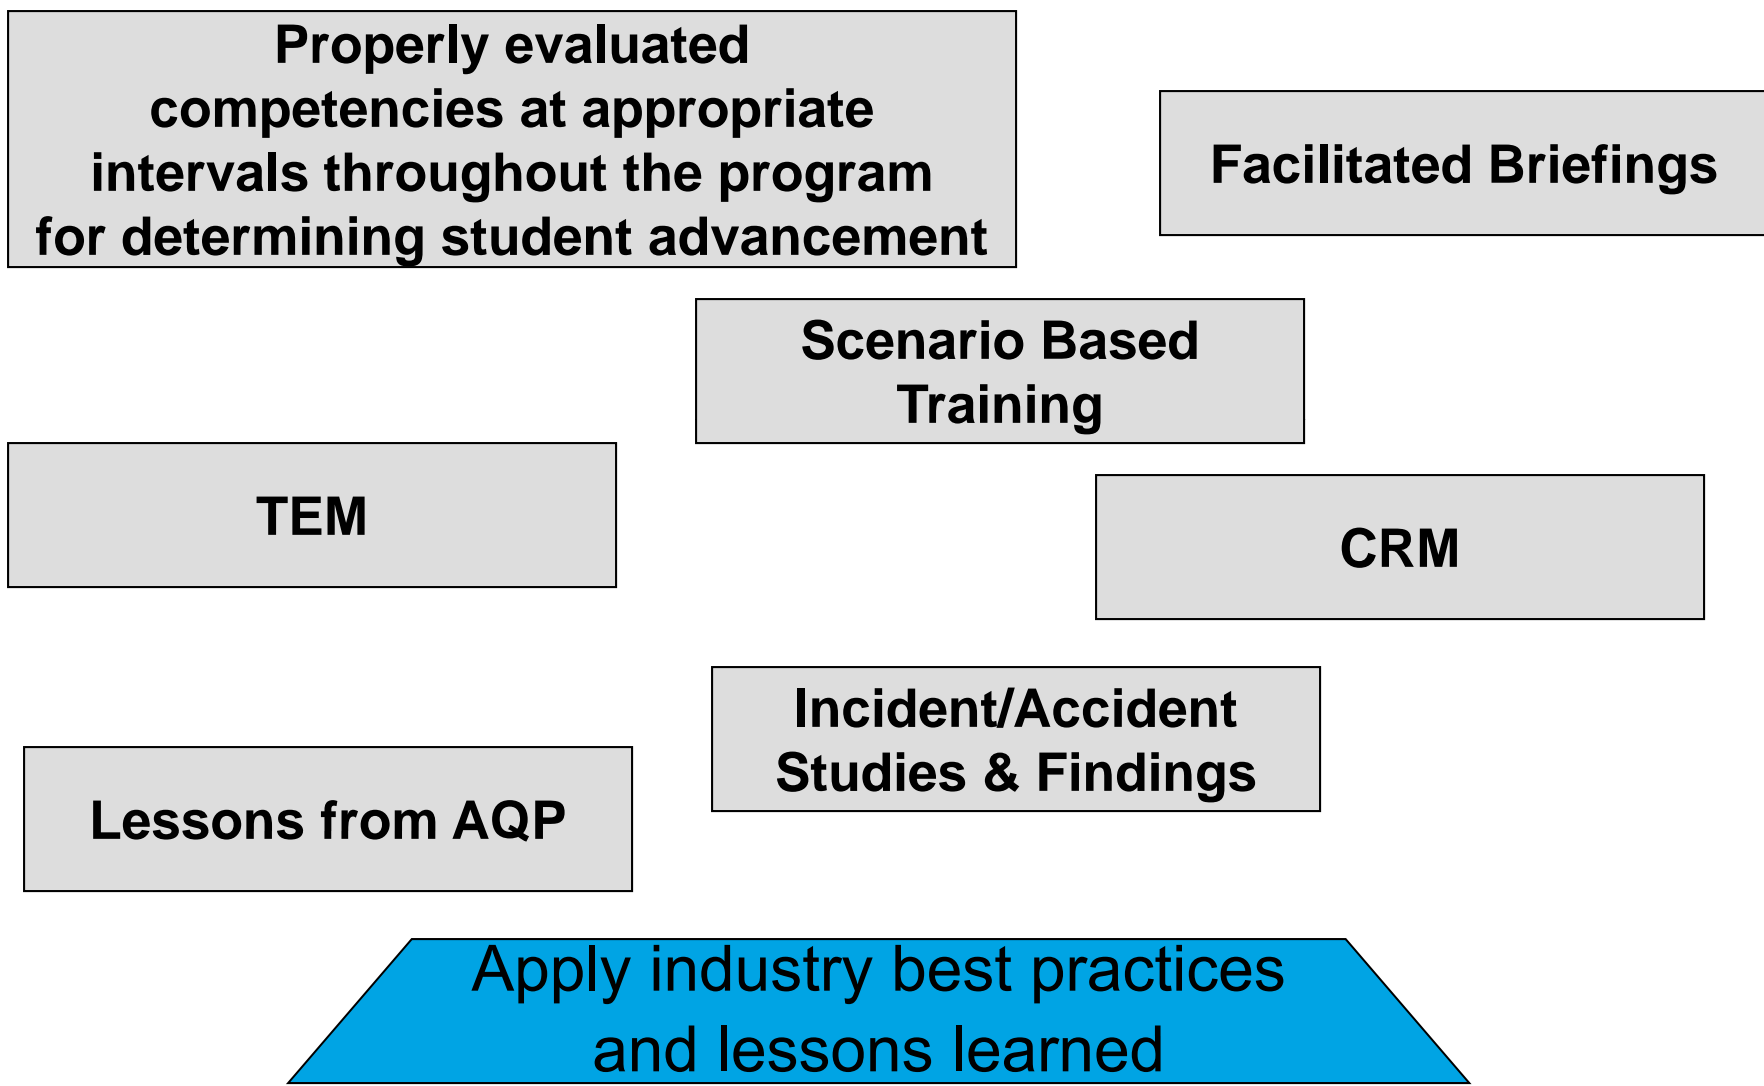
Properly evaluated competencies at appropriate intervals throughout the program for determining student advancement

Facilitated Briefings

Scenario Based Training

TEM

CRM

Incident/Accident Studies & Findings

Lessons from AQP

Apply industry best practices and lessons learned